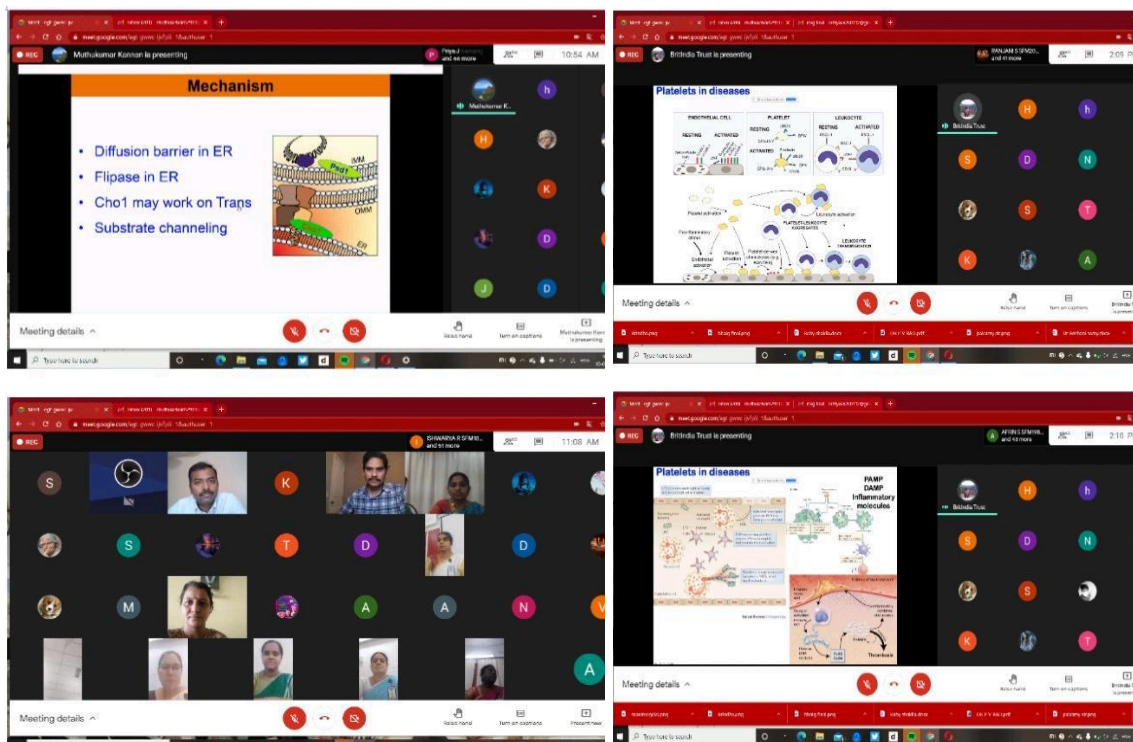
REC
Muthukumar Kannan is presenting
10:54 AM

Mechanism

• Diffusion barrier in ER
• Flipase in ER
• Cho1 may work on Trans
• Substrate channeling

IMM
OMM
ER

Muthukumar K.

Meeting details ^
Raise hand
Turn on captions
Muthukumar Kannan is presenting

Type here to search

REC
BritIndia Trust is presenting
RANJANI S SFM20... and 41 more
2:09 PM

Platelets in diseases

ENDOTHELIAL CELL
PLATELET
LEUKOCYTE
RESTING
ACTIVATED
RESTING
ACTIVATED
RESTING
ACTIVATED

Platelet activation
Leukocyte activation
PLATELET-LEUKOCYTE AGGREGATES
LEUKOCYTE TRANSMIGRATION
Pro-inflammatory stimuli
Endothelial activation
Platelet activation

BritIndia Trust

Meeting details ^
Raise hand
Turn on captions
BritIndia Trust is presenting

Type here to search

REC
ISHWARYA R SFM18... and 51 more
11:08 AM

Meeting details ^
Raise hand
Turn on captions
Present now

REC
BritIndia Trust is presenting
AFRIN S SFM18... and 40 more
2:16 PM

Platelets in diseases

PAMP
DAMP
Inflammatory molecules

Thrombosis

BritIndia Trust

Meeting details ^
Raise hand
Turn on captions
BritIndia Trust is presenting

Type here to search